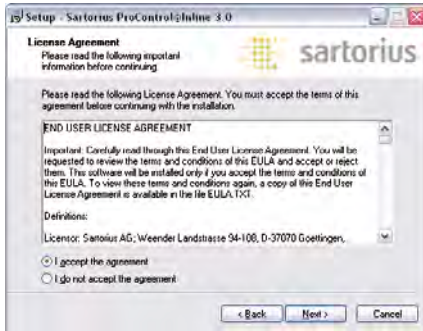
Setup - Sartorius ProControl@Inline 3.0

License Agreement
Please read the following important information before continuing

sartorius

Please read the following License Agreement. You must accept the terms of this agreement before continuing with the installation.

END USER LICENSE AGREEMENT

Important: Carefully read through this End User License Agreement. You will be requested to review the terms and conditions of this EULA and accept or reject them. This software will be installed only if you accept the terms and conditions of this EULA. To view these terms and conditions again, a copy of this End User License Agreement is available in the file EULA.TXT.

Definitions:

Licensor: Sartorius AG; Weender Landstrasse 94-108, D-37070 Goettingen,

I accept the agreement
I do not accept the agreement

< Back | Next > | Cancel